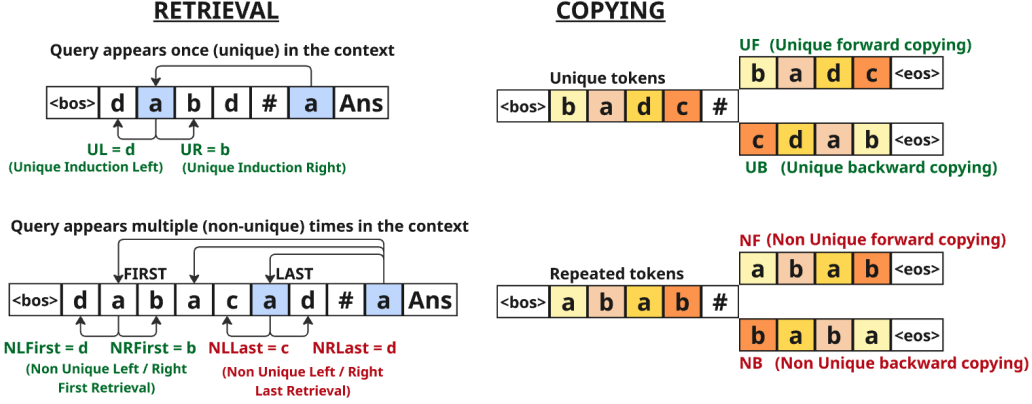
RETRIEVAL

Query appears once (unique) in the context

| <bos> | d | a | b | d | # | a | Ans |
|---|---|---|---|---|---|---|---|

UL = d
(Unique Induction Left)

UR = b
(Unique Induction Right)

Query appears multiple (non-unique) times in the context

FIRST

LAST

| <bos> | d | a | b | a | c | a | d | # | a | Ans |
|---|---|---|---|---|---|---|---|---|---|---|

NLFirst = d
NRFirst = b
(Non Unique Left / Right First Retrieval)

NLLast = c
NRLast = d
(Non Unique Left / Right Last Retrieval)

COPYING

UF (Unique forward copying)

Unique tokens

| b | a | d | c | <eos> |
|---|---|---|---|---|

| <bos> | b | a | d | c | # |
|---|---|---|---|---|---|

| c | d | a | b | <eos> |
|---|---|---|---|---|

UB (Unique backward copying)

NF (Non Unique forward copying)

Repeated tokens

| a | b | a | b | <eos> |
|---|---|---|---|---|

| <bos> | a | b | a | b | # |
|---|---|---|---|---|---|

| b | a | b | a | <eos> |
|---|---|---|---|---|

NB (Non Unique backward copying)